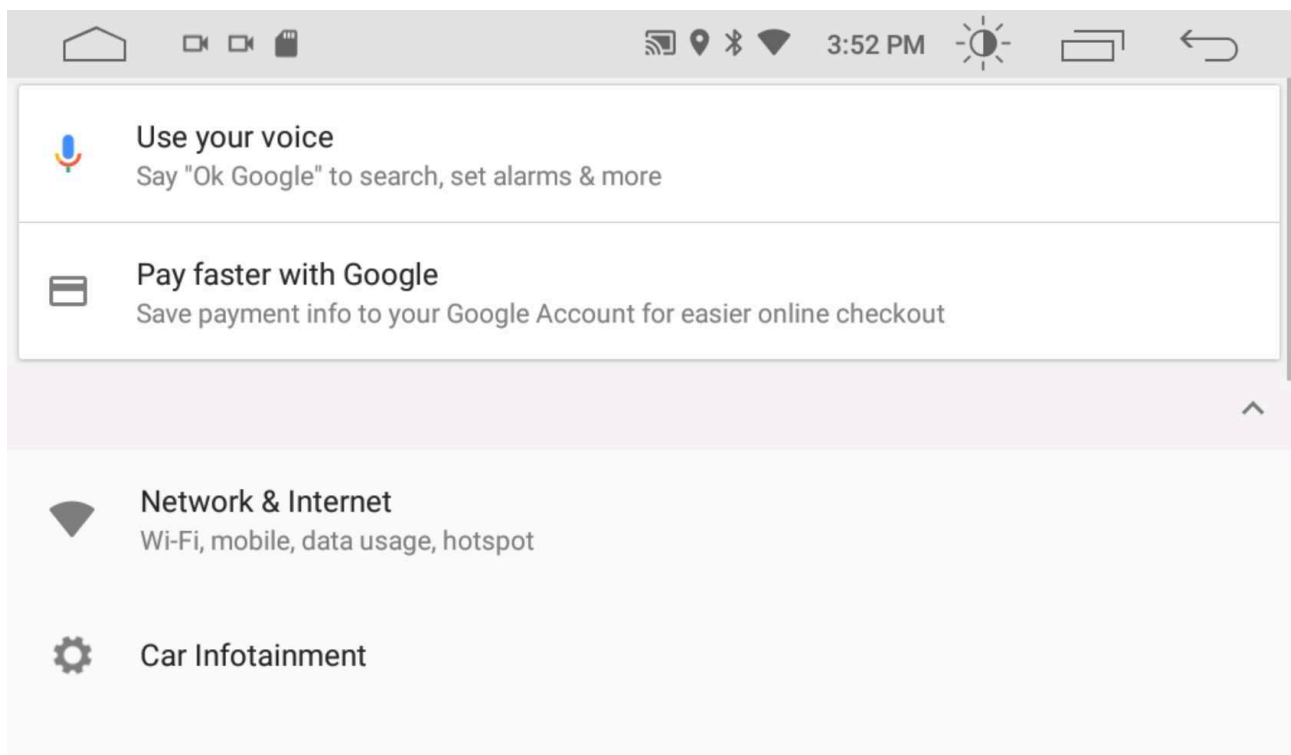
3:52 PM

Use your voice
Say "Ok Google" to search, set alarms & more

Pay faster with Google
Save payment info to your Google Account for easier online checkout

Network & Internet
Wi-Fi, mobile, data usage, hotspot

Car Infotainment